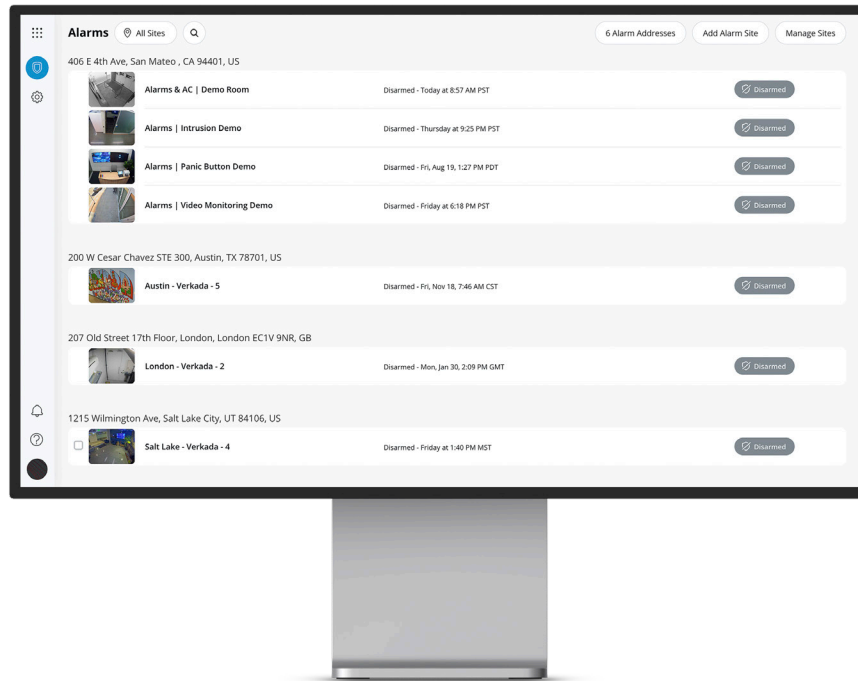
Alarms All Sites

6 Alarm Addresses Add Alarm Site Manage Sites

406 E 4th Ave, San Mateo , CA 94401, US

Alarms & AC | Demo Room Disarmed - Today at 8:57 AM PST Disarmed

Alarms | Intrusion Demo Disarmed - Thursday at 9:25 PM PST Disarmed

Alarms | Panic Button Demo Disarmed - Fri, Aug 19, 1:27 PM PDT Disarmed

Alarms | Video Monitoring Demo Disarmed - Friday at 6:18 PM PST Disarmed

200 W Cesar Chavez STE 300, Austin, TX 78701, US

Austin - Verkada - 5 Disarmed - Fri, Nov 18, 7:46 AM CST Disarmed

207 Old Street 17th Floor, London, London EC1V 9NR, GB

London - Verkada - 2 Disarmed - Mon, Jan 30, 2:09 PM GMT Disarmed

1215 Wilmington Ave, Salt Lake City, UT 84106, US

Salt Lake - Verkada - 4 Disarmed - Friday at 1:40 PM MST Disarmed